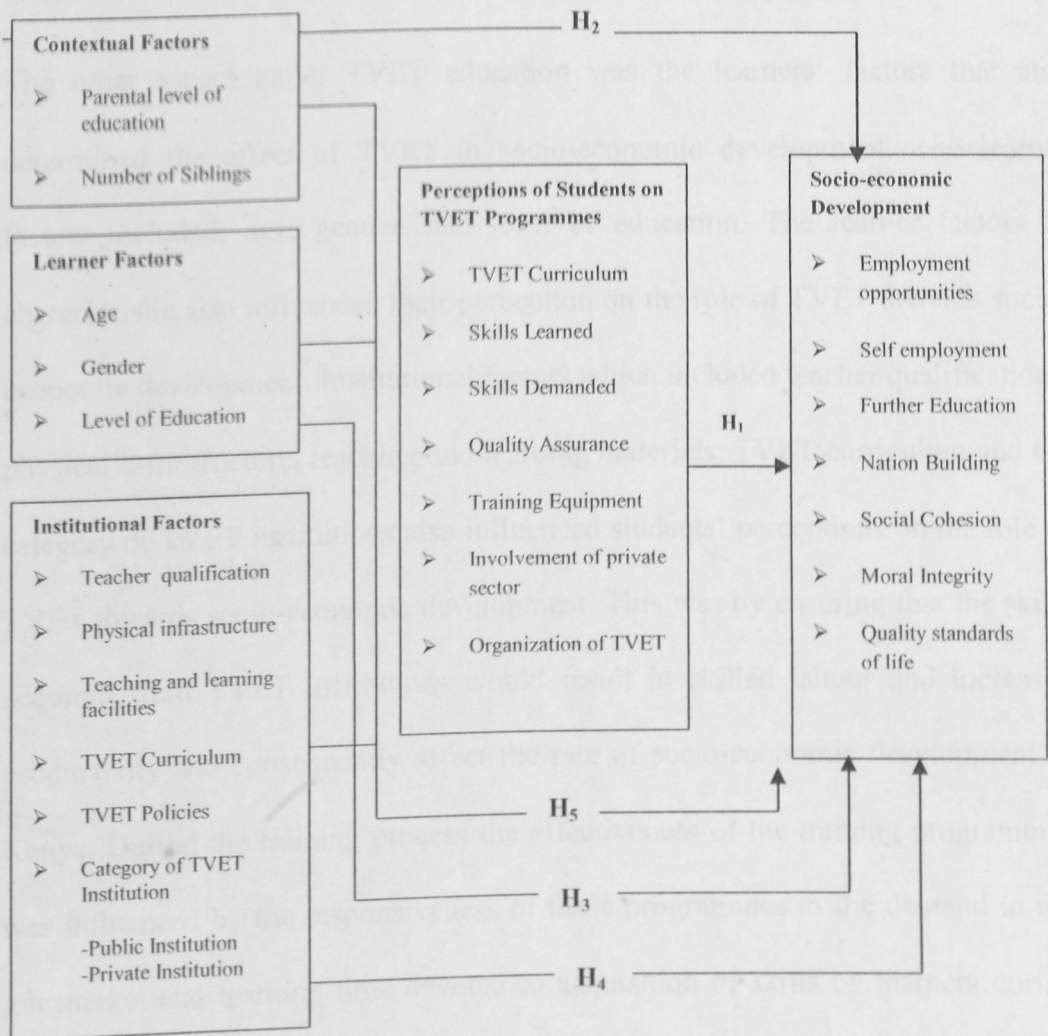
Contextual Factors
➢ Parental level of education
➢ Number of Siblings

Learner Factors
➢ Age
➢ Gender
➢ Level of Education

Institutional Factors
➢ Teacher qualification
➢ Physical infrastructure
➢ Teaching and learning facilities
➢ TVET Curriculum
➢ TVET Policies
➢ Category of TVET Institution
-Public Institution
-Private Institution

$H_2$

Perceptions of Students on TVET Programmes
➢ TVET Curriculum
➢ Skills Learned
➢ Skills Demanded
➢ Quality Assurance
➢ Training Equipment
➢ Involvement of private sector
➢ Organization of TVET

$H_1$

$H_5$

$H_3$

$H_4$

Socio-economic Development
➢ Employment opportunities
➢ Self employment
➢ Further Education
➢ Nation Building
➢ Social Cohesion
➢ Moral Integrity
➢ Quality standards of life